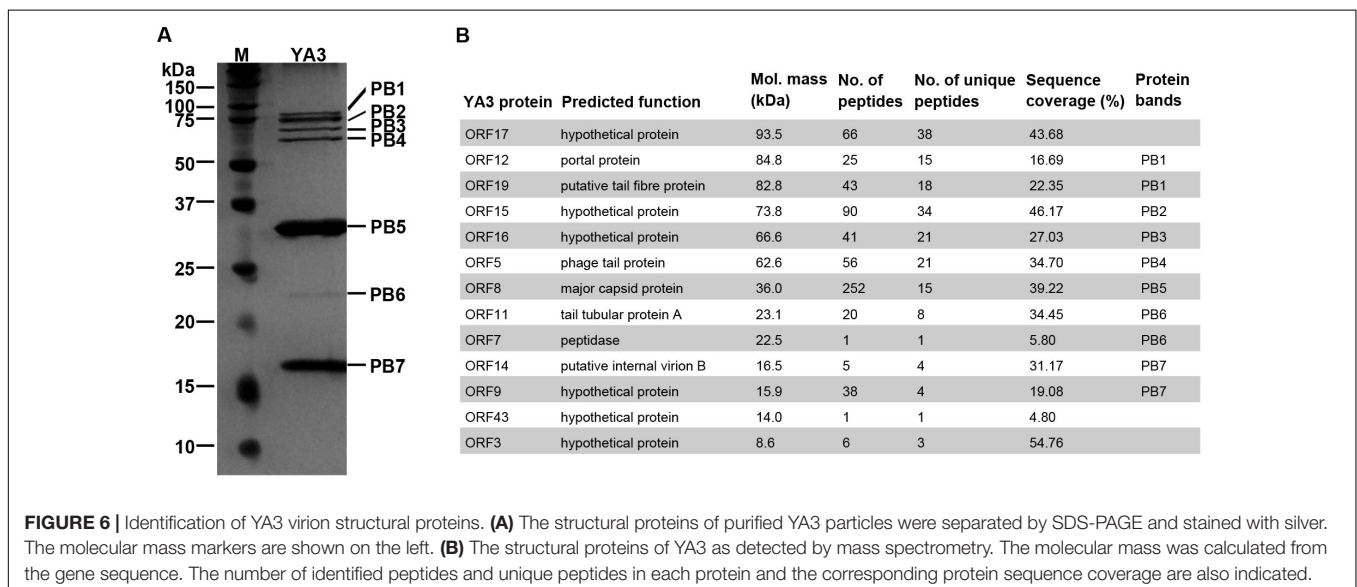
A

kDa M YA3

150
100
75
50
37
25
20
15
10

PB1
PB2
PB3
PB4
PB5
PB6
PB7

B

| YA3 protein | Predicted function | Mol. mass (kDa) | No. of peptides | No. of unique peptides | Sequence coverage (%) | Protein bands |
|---|---|---|---|---|---|---|
| ORF17 | hypothetical protein | 93.5 | 66 | 38 | 43.68 | |
| ORF12 | portal protein | 84.8 | 25 | 15 | 16.69 | PB1 |
| ORF19 | putative tail fibre protein | 82.8 | 43 | 18 | 22.35 | PB1 |
| ORF15 | hypothetical protein | 73.8 | 90 | 34 | 46.17 | PB2 |
| ORF16 | hypothetical protein | 66.6 | 41 | 21 | 27.03 | PB3 |
| ORF5 | phage tail protein | 62.6 | 56 | 21 | 34.70 | PB4 |
| ORF8 | major capsid protein | 36.0 | 252 | 15 | 39.22 | PB5 |
| ORF11 | tail tubular protein A | 23.1 | 20 | 8 | 34.45 | PB6 |
| ORF7 | peptidase | 22.5 | 1 | 1 | 5.80 | PB6 |
| ORF14 | putative internal virion B | 16.5 | 5 | 4 | 31.17 | PB7 |
| ORF9 | hypothetical protein | 15.9 | 38 | 4 | 19.08 | PB7 |
| ORF43 | hypothetical protein | 14.0 | 1 | 1 | 4.80 | |
| ORF3 | hypothetical protein | 8.6 | 6 | 3 | 54.76 | |

**FIGURE 6 |** Identification of YA3 virion structural proteins. **(A)** The structural proteins of purified YA3 particles were separated by SDS-PAGE and stained with silver. The molecular mass markers are shown on the left. **(B)** The structural proteins of YA3 as detected by mass spectrometry. The molecular mass was calculated from the gene sequence. The number of identified peptides and unique peptides in each protein and the corresponding protein sequence coverage are also indicated.